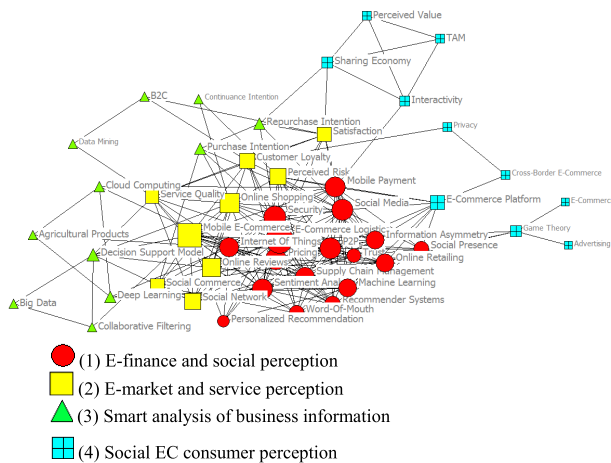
Perceived Value
TAM
Sharing Economy
Interactivity
B2C
Continuance Intention
Repurchase Intention
Satisfaction
Privacy
Data Mining
Purchase Intention
Customer Loyalty
Perceived Risk
Mobile Payment
Cloud Computing
Service Quality
Online Shopping
Security
Social Media
Cross-Border E-Commerce
E-Commerce Platform
E-Commerce
Agricultural Products
Mobile E-Commerce
E-Commerce Logistics
Information Asymmetry
Game Theory
Advertising
Internet Of Things
P2P
Social Presence
Decision Support Model
Trust
Online Retailing
Pricing
Online Reviews
Supply Chain Management
Deep Learning
Social Commerce
Sentiment Analysis
Machine Learning
Big Data
Social Network
Recommender Systems
Collaborative Filtering
Word-Of-Mouth
Personalized Recommendation
(1) E-finance and social perception
(2) E-market and service perception
(3) Smart analysis of business information
(4) Social EC consumer perception